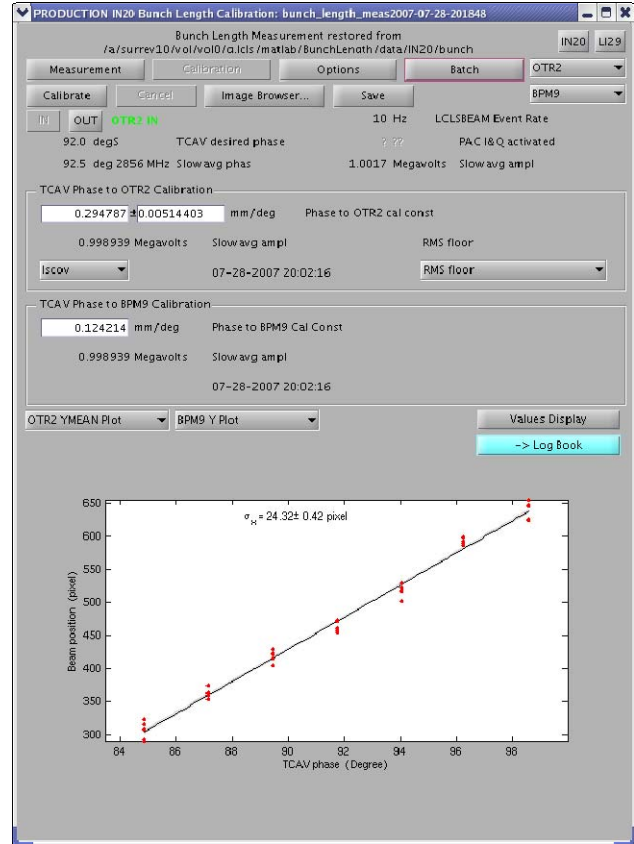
PRODUCTION IN20 Bunch Length Calibration: bunch_length_meas2007-07-28-201848

Bunch Length Measurement restored from
/a/surrev10/vol/vol0/g.lcls/matlab/BunchLength/data/IN20/bunch

IN20 LI29

Measurement Calibration Options Batch OTR2

Calibrate Cancel Image Browser... Save BPM9

IN OUT OTR2 IN 10 Hz LCLSBEAM Event Rate

92.0 degS TCAV desired phase ? ?? PAC I&Q activated

92.5 deg 2856 MHz Slow avg phas 1.0017 Megavolts Slow avg ampl

TCAV Phase to OTR2 Calibration

0.294787 ± 0.00514403 mm/deg Phase to OTR2 cal const

0.998939 Megavolts Slow avg ampl RMS floor

lscov 07-28-2007 20:02:16 RMS floor

TCAV Phase to BPM9 Calibration

0.124214 mm/deg Phase to BPM9 Cal Const

0.998939 Megavolts Slow avg ampl

07-28-2007 20:02:16

OTR2 YMEAN Plot BPM9 Y Plot Values Display

-> Log Book

$\sigma_H$ = 24.32± 0.42 pixel

Beam position (pixel)

650 600 550 500 450 400 350 300

84 86 88 90 92 94 96 98

TCAV phase (Degree)